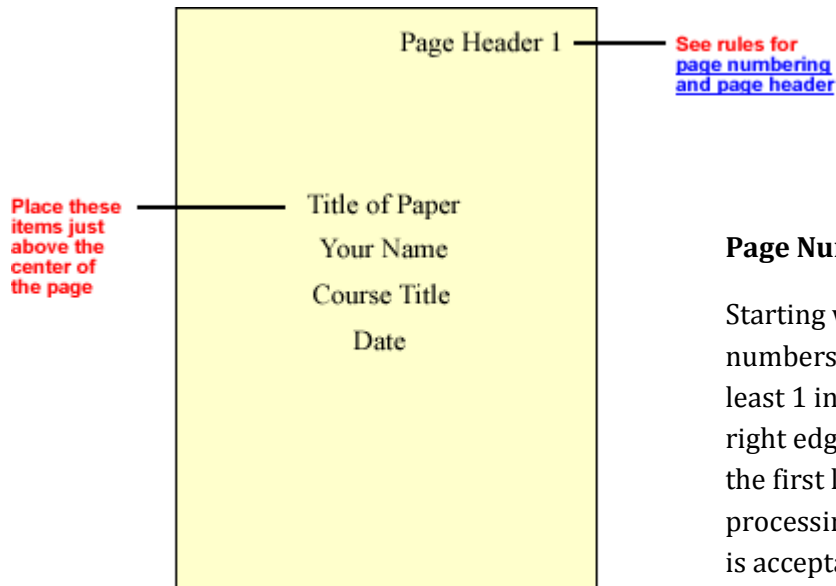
Page Header 1

See rules for page numbering and page header

Place these items just above the center of the page

Title of Paper

Your Name

Course Title

Date

Page Nu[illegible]

Starting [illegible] numbers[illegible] least 1 in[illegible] right edg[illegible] the first l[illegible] processin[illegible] is accepta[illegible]